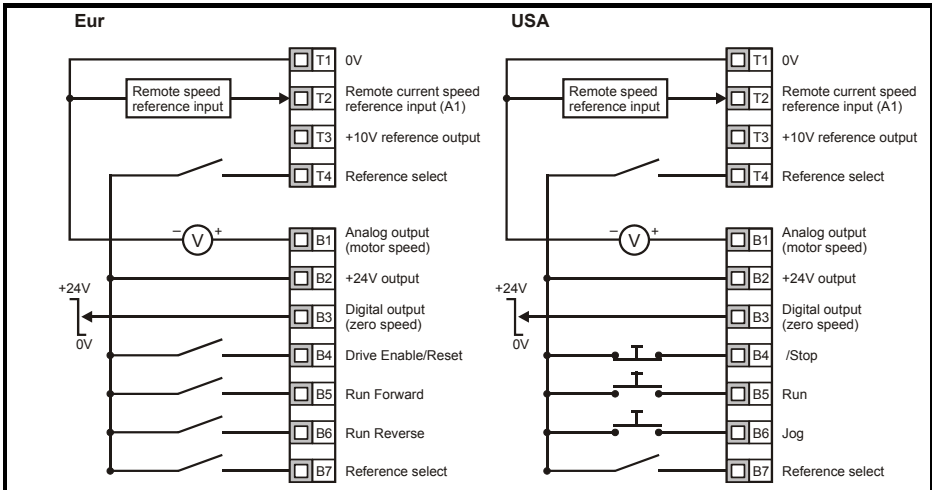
Eur

Remote speed reference input

T1 0V
T2 Remote current speed reference input (A1)
T3 +10V reference output
T4 Reference select
B1 Analog output (motor speed)
B2 +24V output
B3 Digital output (zero speed)
B4 Drive Enable/Reset
B5 Run Forward
B6 Run Reverse
B7 Reference select

− V +

+24V
0V

USA

Remote speed reference input

T1 0V
T2 Remote current speed reference input (A1)
T3 +10V reference output
T4 Reference select
B1 Analog output (motor speed)
B2 +24V output
B3 Digital output (zero speed)
B4 /Stop
B5 Run
B6 Jog
B7 Reference select

− V +

+24V
0V